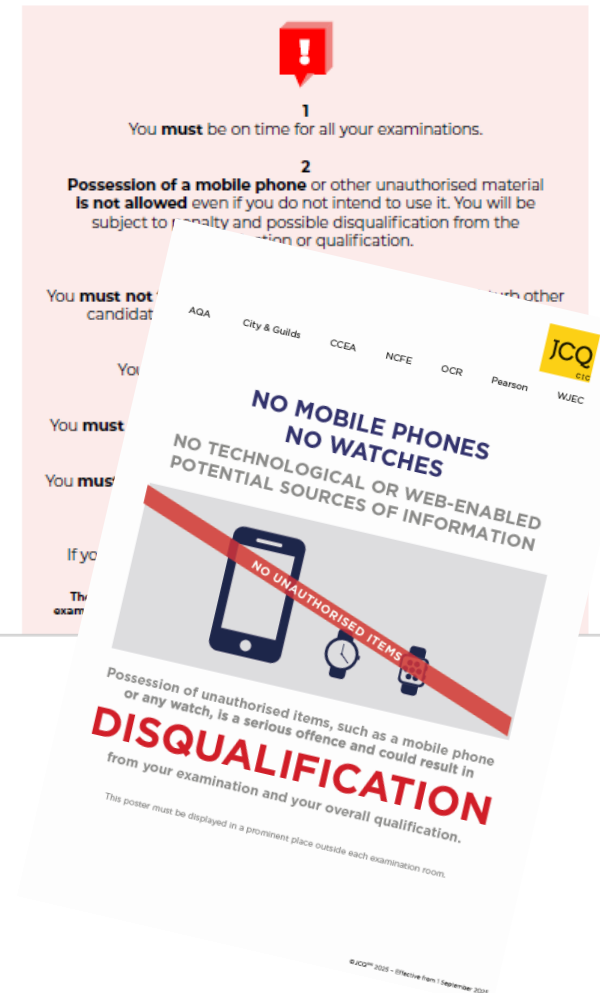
1
You **must** be on time for all your examinations.

2
**Possession of a mobile phone** or other unauthorised material **is not allowed** even if you do not intend to use it. You will be subject to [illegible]enalty and possible disqualification from the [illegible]ation or qualification.

You **must not** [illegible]urb other candidat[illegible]

You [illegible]

You **must** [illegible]

You **must** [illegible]

If yo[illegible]

The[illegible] exam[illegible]

AQA City & Guilds CCEA NCFE OCR Pearson WJEC

JCQ CIC

NO MOBILE PHONES
NO WATCHES

NO TECHNOLOGICAL OR WEB-ENABLED POTENTIAL SOURCES OF INFORMATION

NO UNAUTHORISED ITEMS

Possession of unauthorised items, such as a mobile phone or any watch, is a serious offence and could result in

DISQUALIFICATION

from your examination and your overall qualification.

This poster must be displayed in a prominent place outside each examination room.

©JCQ^CIC 2025 – Effective from 1 September 2025